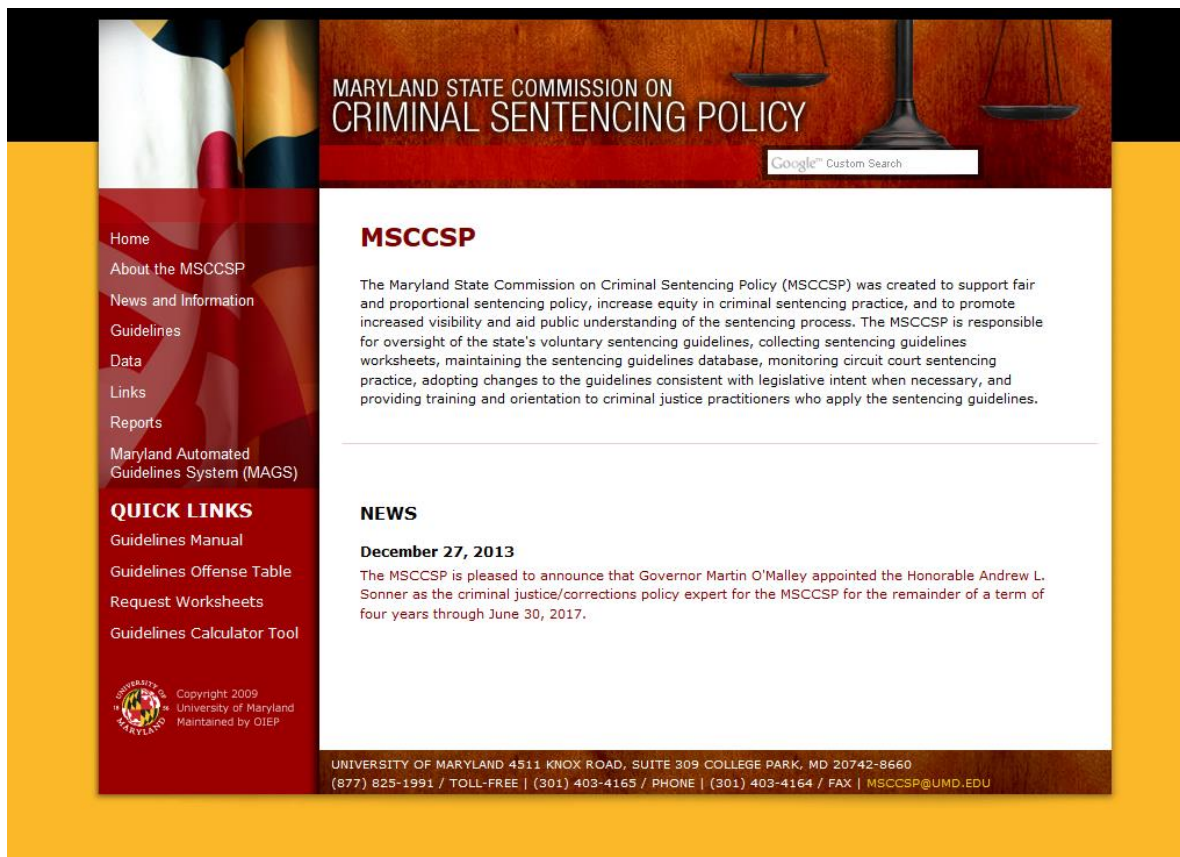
MARYLAND STATE COMMISSION ON
CRIMINAL SENTENCING POLICY

Google™ Custom Search

Home
About the MSCCSP
News and Information
Guidelines
Data
Links
Reports
Maryland Automated Guidelines System (MAGS)

QUICK LINKS
Guidelines Manual
Guidelines Offense Table
Request Worksheets
Guidelines Calculator Tool

UNIVERSITY OF MARYLAND
Copyright 2009 University of Maryland Maintained by OIEP

MSCCSP

The Maryland State Commission on Criminal Sentencing Policy (MSCCSP) was created to support fair and proportional sentencing policy, increase equity in criminal sentencing practice, and to promote increased visibility and aid public understanding of the sentencing process. The MSCCSP is responsible for oversight of the state's voluntary sentencing guidelines, collecting sentencing guidelines worksheets, maintaining the sentencing guidelines database, monitoring circuit court sentencing practice, adopting changes to the guidelines consistent with legislative intent when necessary, and providing training and orientation to criminal justice practitioners who apply the sentencing guidelines.

NEWS

December 27, 2013
The MSCCSP is pleased to announce that Governor Martin O'Malley appointed the Honorable Andrew L. Sonner as the criminal justice/corrections policy expert for the MSCCSP for the remainder of a term of four years through June 30, 2017.

UNIVERSITY OF MARYLAND 4511 KNOX ROAD, SUITE 309 COLLEGE PARK, MD 20742-8660
(877) 825-1991 / TOLL-FREE | (301) 403-4165 / PHONE | (301) 403-4164 / FAX | MSCCSP@UMD.EDU